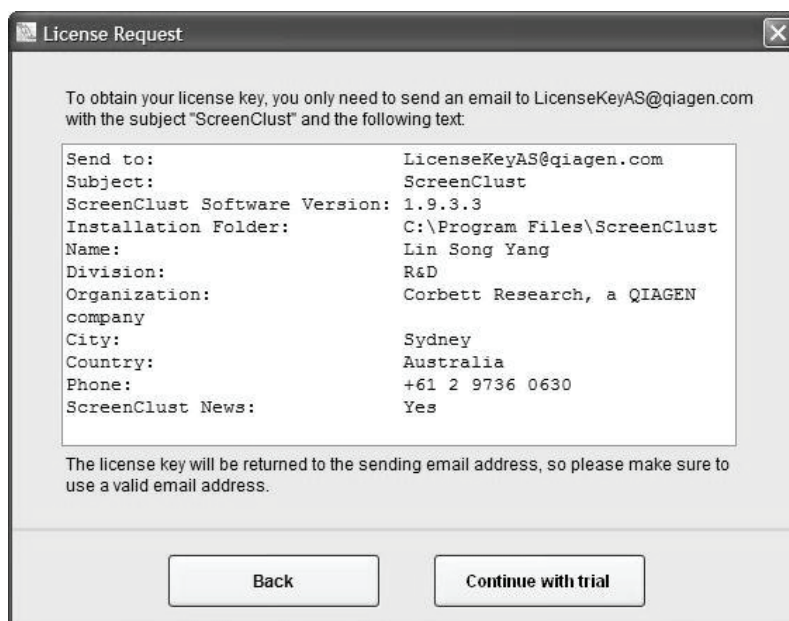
License Request

To obtain your license key, you only need to send an email to LicenseKeyAS@qiagen.com with the subject "ScreenClust" and the following text:

| | |
|---|---|
| Send to: | LicenseKeyAS@qiagen.com |
| Subject: | ScreenClust |
| ScreenClust Software Version: | 1.9.3.3 |
| Installation Folder: | C:\Program Files\ScreenClust |
| Name: | Lin Song Yang |
| Division: | R&D |
| Organization: | Corbett Research, a QIAGEN company |
| City: | Sydney |
| Country: | Australia |
| Phone: | +61 2 9736 0630 |
| ScreenClust News: | Yes |

The license key will be returned to the sending email address, so please make sure to use a valid email address.

Back

Continue with trial